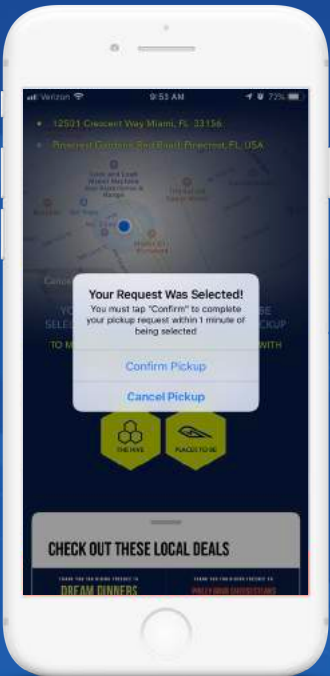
Verizon 9:53 AM 77%

12521 Crescent Way Miami, FL 33156

Pinecrest Gardens Red Road, Pinecrest, FL, USA

Your Request Was Selected!

You must tap "Confirm" to complete your pickup request within 1 minute of being selected

Confirm Pickup

Cancel Pickup

THE HIVE

PLACES TO BE

CHECK OUT THESE LOCAL DEALS

DREAM DINNERS

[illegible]